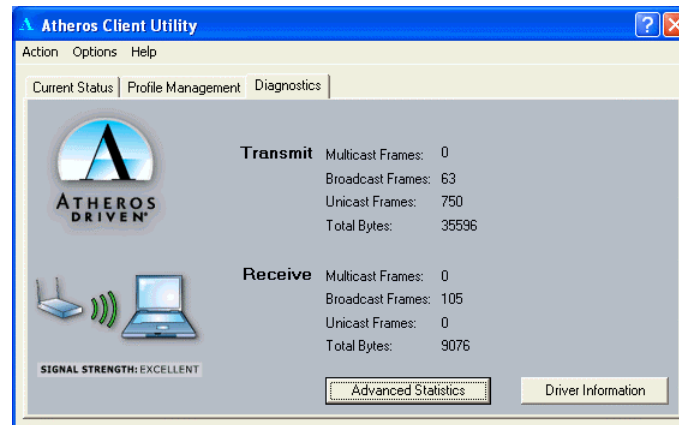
Atheros Client Utility

Action Options Help

Current Status | Profile Management | Diagnostics

ATHEROS DRIVEN

Transmit
Multicast Frames: 0
Broadcast Frames: 63
Unicast Frames: 750
Total Bytes: 35596

Receive
Multicast Frames: 0
Broadcast Frames: 105
Unicast Frames: 0
Total Bytes: 9076

SIGNAL STRENGTH: EXCELLENT

Advanced Statistics

Driver Information